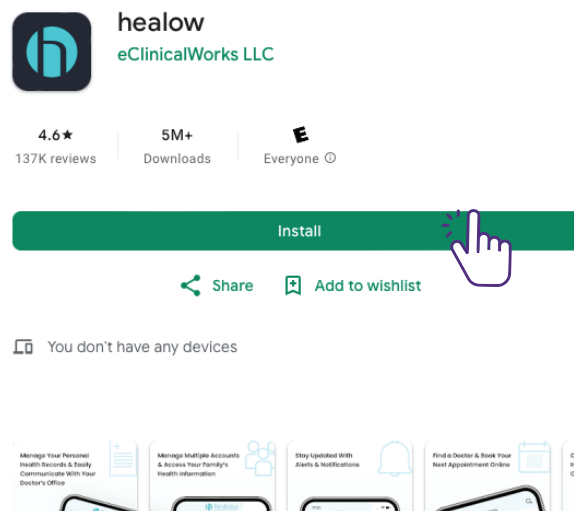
healow
eClinicalWorks LLC

4.6★
137K reviews

5M+
Downloads

E
Everyone ⓘ

Install

Share
Add to wishlist

You don't have any devices

Manage Your Personal Health Records & Easily Communicate With Your Doctor's Office

Manage Multiple Accounts & Access Your Family's Health Information

Stay Updated With Alerts & Notifications

Find a Doctor & Book Your Next Appointment Online